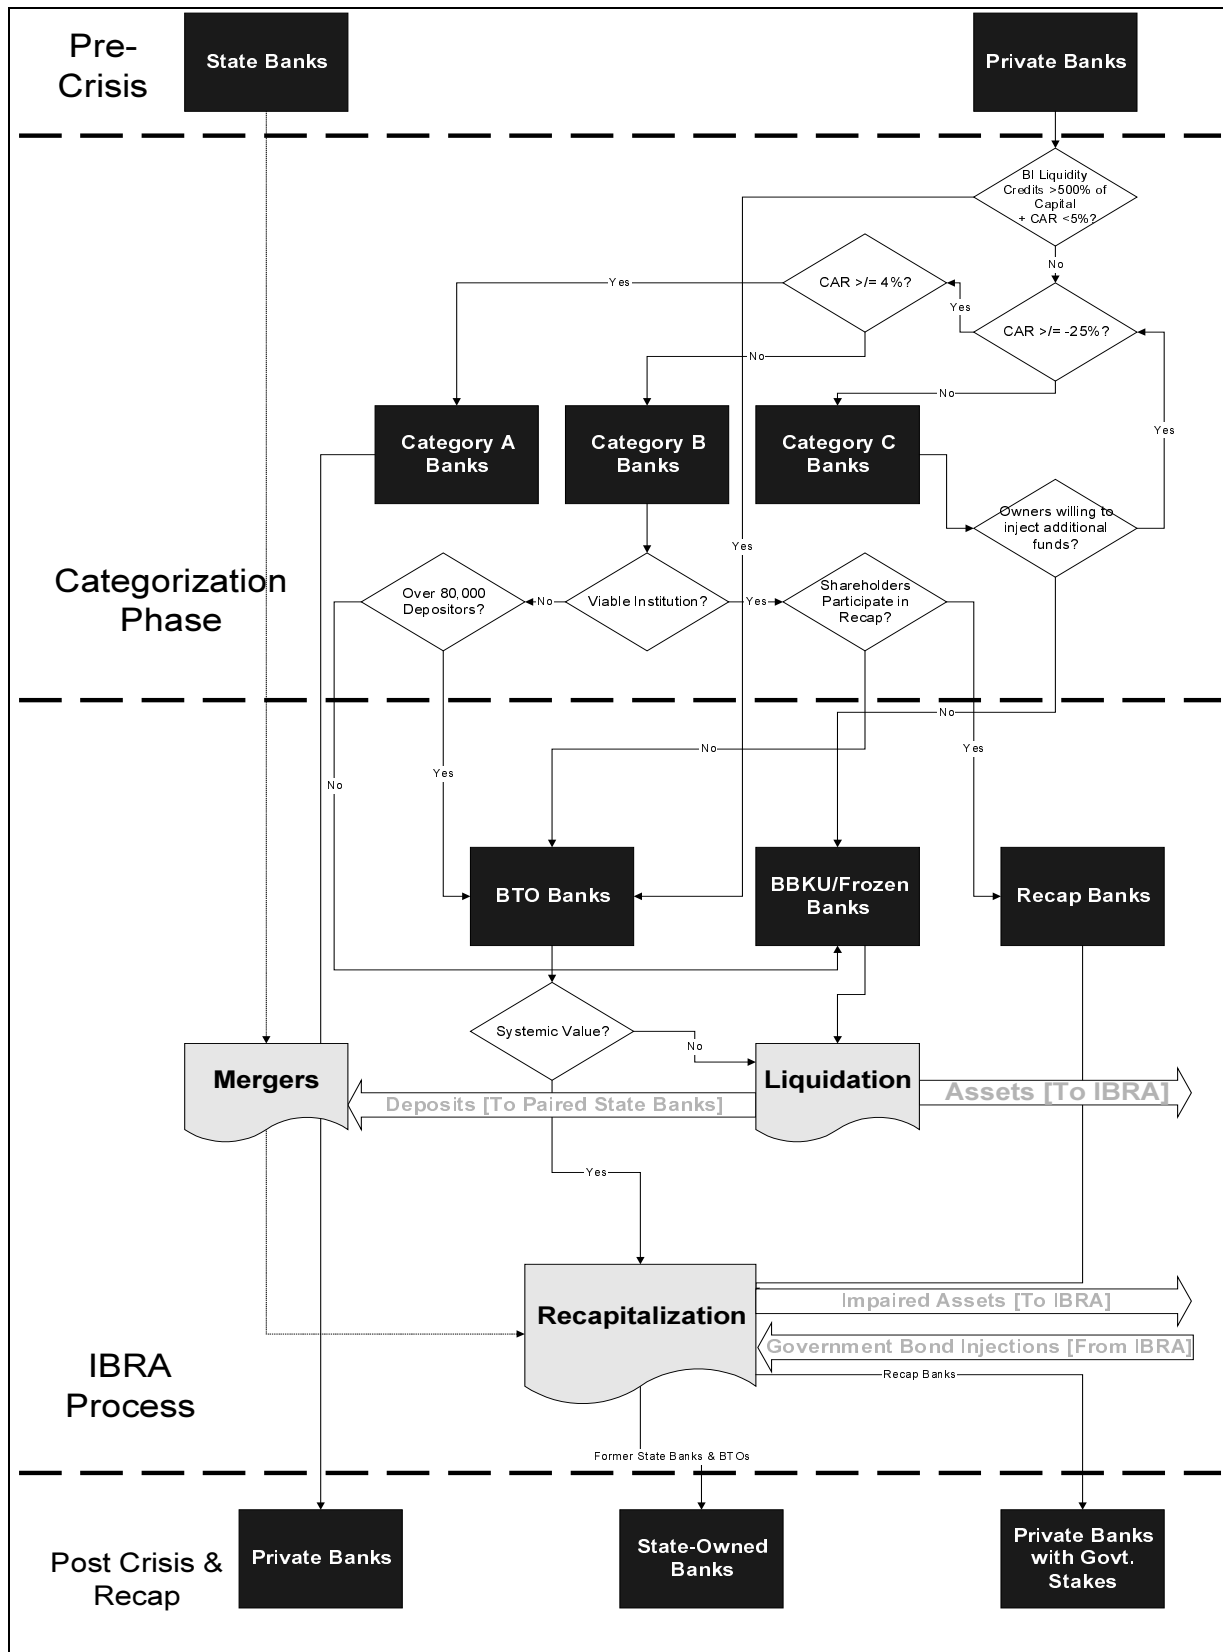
Pre-Crisis

State Banks

Private Banks

BI Liquidity Credits >500% of Capital + CAR <5%?

No

Yes

CAR >/= 4%?

Yes

CAR >/= -25%?

No

No

Yes

Category A Banks

Category B Banks

Category C Banks

Owners willing to inject additional funds?

Yes

Categorization Phase

Over 80,000 Depositors?

No

Viable Institution?

Yes

Shareholders Participate in Recap?

No

No

Yes

Yes

No

BTO Banks

BBKU/Frozen Banks

Recap Banks

Systemic Value?

No

Mergers

Liquidation

Assets [To IBRA]

Deposits [To Paired State Banks]

Yes

Recapitalization

Impaired Assets [To IBRA]

Government Bond Injections [From IBRA]

Recap Banks

IBRA Process

Former State Banks & BTOs

Post Crisis & Recap

Private Banks

State-Owned Banks

Private Banks with Govt. Stakes